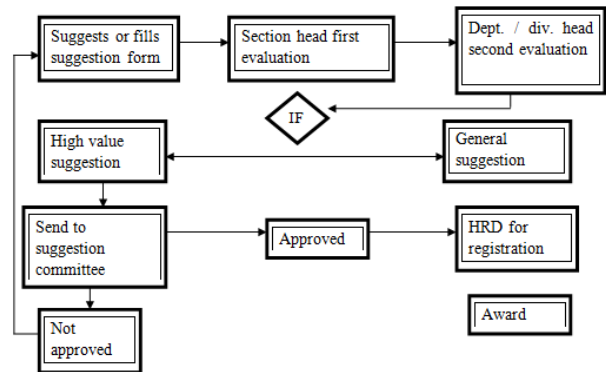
Suggests or fills suggestion form

Section head first evaluation

Dept. / div. head second evaluation

IF

High value suggestion

General suggestion

Send to suggestion committee

Approved

HRD for registration

Not approved

Award